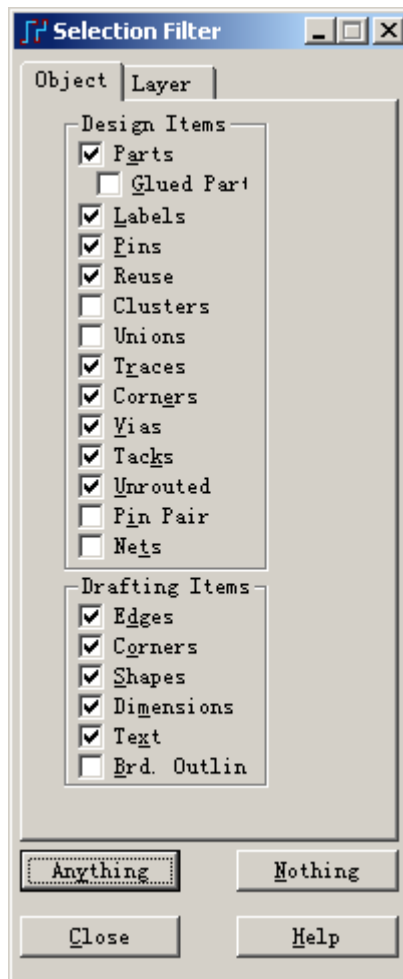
Selection Filter

Object Layer

Design Items
Parts
Glued Part
Labels
Pins
Reuse
Clusters
Unions
Traces
Corners
Vias
Tacks
Unrouted
Pin Pair
Nets

Drafting Items
Edges
Corners
Shapes
Dimensions
Text
Brd. Outlin

Anything
Nothing
Close
Help